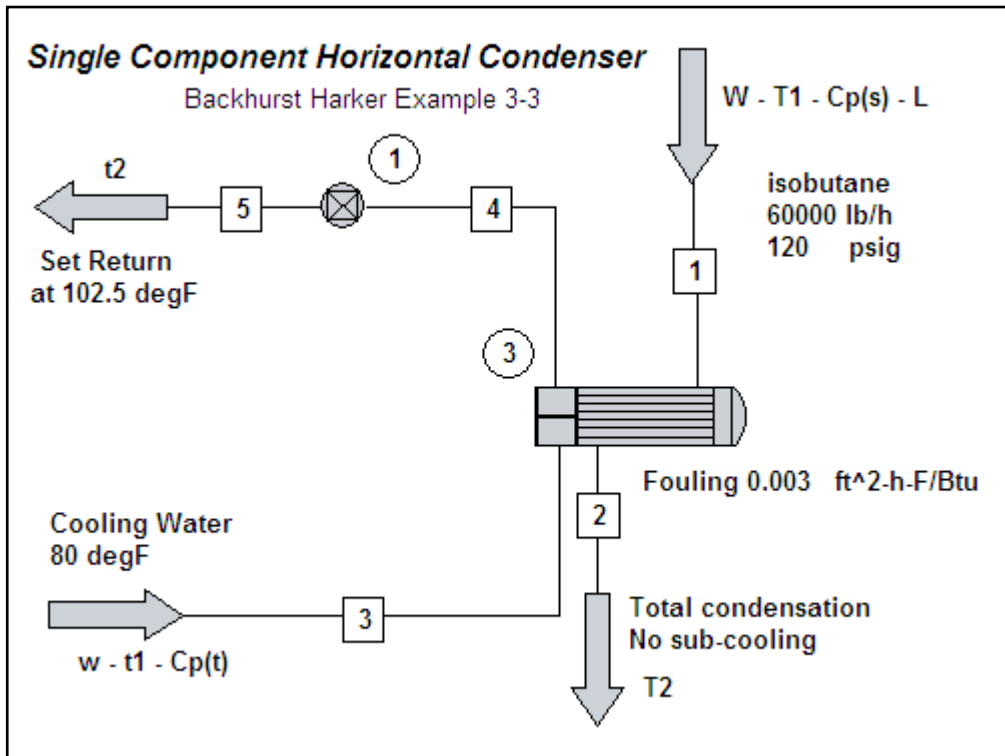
Single Component Horizontal Condenser

Backhurst Harker Example 3-3

W - T1 - Cp(s) - L

t2

5

1

4

isobutane
60000 lb/h
120 psig

1

Set Return
at 102.5 degF

3

Fouling 0.003 ft^2-h-F/Btu

2

Cooling Water
80 degF

3

Total condensation
No sub-cooling

w - t1 - Cp(t)

T2